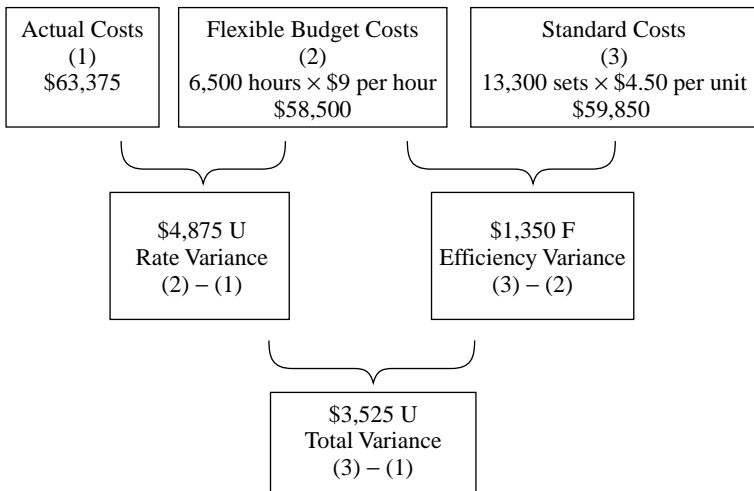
Actual Costs
(1)
\$63,375

Flexible Budget Costs
(2)
6,500 hours × \$9 per hour
\$58,500

Standard Costs
(3)
13,300 sets × \$4.50 per unit
\$59,850

\$4,875 U
Rate Variance
(2) − (1)

\$1,350 F
Efficiency Variance
(3) − (2)

\$3,525 U
Total Variance
(3) − (1)